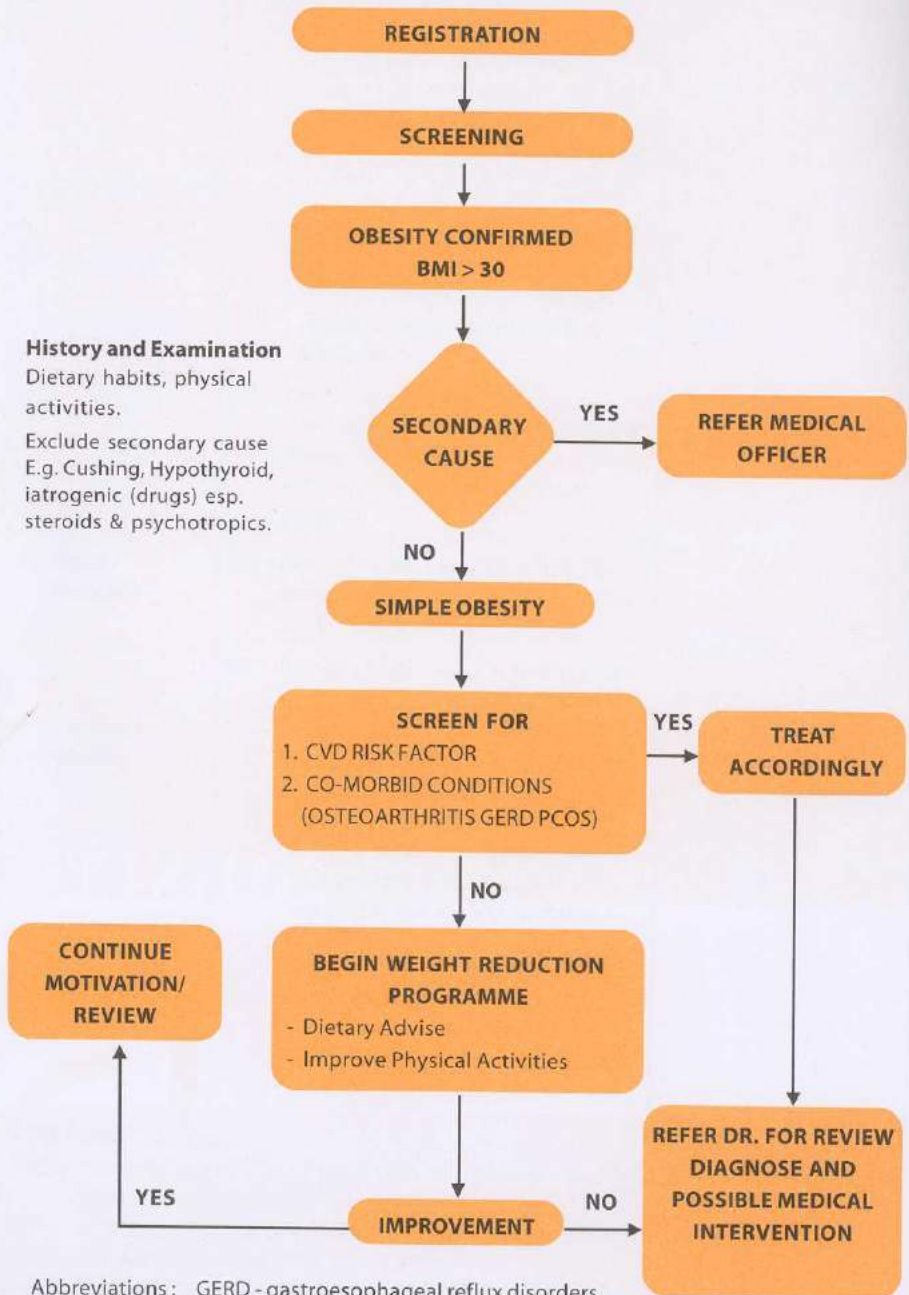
REGISTRATION

SCREENING

OBESITY CONFIRMED
BMI > 30

History and Examination
Dietary habits, physical activities.

Exclude secondary cause E.g. Cushing, Hypothyroid, iatrogenic (drugs) esp. steroids & psychotropics.

SECONDARY CAUSE

YES

REFER MEDICAL OFFICER

NO

SIMPLE OBESITY

SCREEN FOR
1. CVD RISK FACTOR
2. CO-MORBID CONDITIONS (OSTEOARTHRITIS GERD PCOS)

YES

TREAT ACCORDINGLY

NO

CONTINUE MOTIVATION/ REVIEW

BEGIN WEIGHT REDUCTION PROGRAMME
- Dietary Advise
- Improve Physical Activities

YES

IMPROVEMENT

NO

REFER DR. FOR REVIEW DIAGNOSE AND POSSIBLE MEDICAL INTERVENTION

Abbreviations: GERD - gastroesophageal reflux disorders